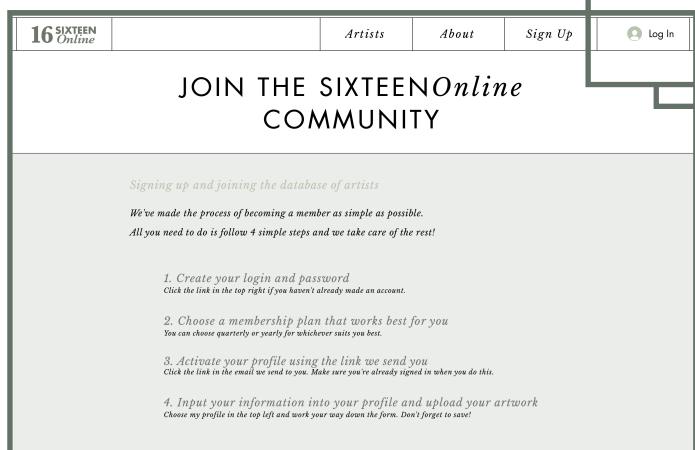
16 SIXTEEN Online

Artists
About
Sign Up
Log In

JOIN THE SIXTEENOnline COMMUNITY

Signing up and joining the database of artists

We've made the process of becoming a member as simple as possible.

All you need to do is follow 4 simple steps and we take care of the rest!

1. Create your login and password
Click the link in the top right if you haven't already made an account.

2. Choose a membership plan that works best for you
You can choose quarterly or yearly for whichever suits you best.

3. Activate your profile using the link we send you
Click the link in the email we send to you. Make sure you're already signed in when you do this.

4. Input your information into your profile and upload your artwork
Choose my profile in the top left and work your way down the form. Don't forget to save!